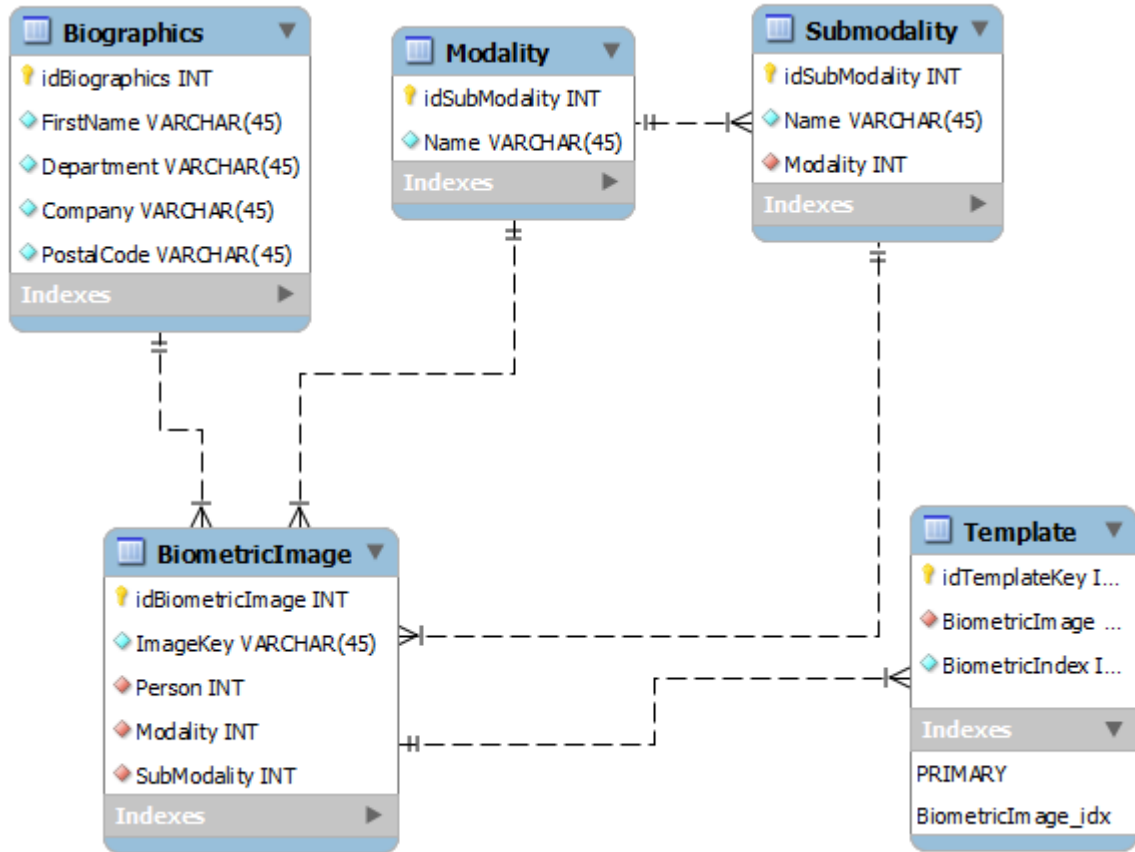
Biographics
idBiographics INT
FirstName VARCHAR(45)
Department VARCHAR(45)
Company VARCHAR(45)
PostalCode VARCHAR(45)
Indexes

Modality
idSubModality INT
Name VARCHAR(45)
Indexes

Submodality
idSubModality INT
Name VARCHAR(45)
Modality INT
Indexes

BiometricImage
idBiometricImage INT
ImageKey VARCHAR(45)
Person INT
Modality INT
SubModality INT
Indexes

Template
idTemplateKey I...
BiometricImage ...
BiometricIndex I...
Indexes
PRIMARY
BiometricImage_idx